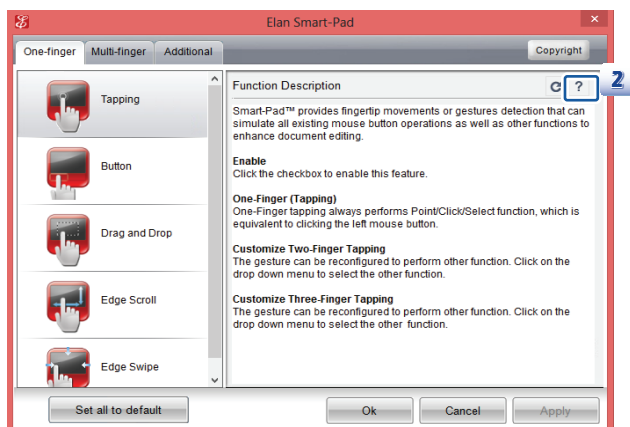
Elan Smart-Pad

One-finger | Multi-finger | Additional

Copyright

Tapping

Button

Drag and Drop

Edge Scroll

Edge Swipe

Function Description

?

2

Smart-Pad™ provides fingertip movements or gestures detection that can simulate all existing mouse button operations as well as other functions to enhance document editing.

**Enable**
Click the checkbox to enable this feature.

**One-Finger (Tapping)**
One-Finger tapping always performs Point/Click/Select function, which is equivalent to clicking the left mouse button.

**Customize Two-Finger Tapping**
The gesture can be reconfigured to perform other function. Click on the drop down menu to select the other function.

**Customize Three-Finger Tapping**
The gesture can be reconfigured to perform other function. Click on the drop down menu to select the other function.

Set all to default

Ok

Cancel

Apply